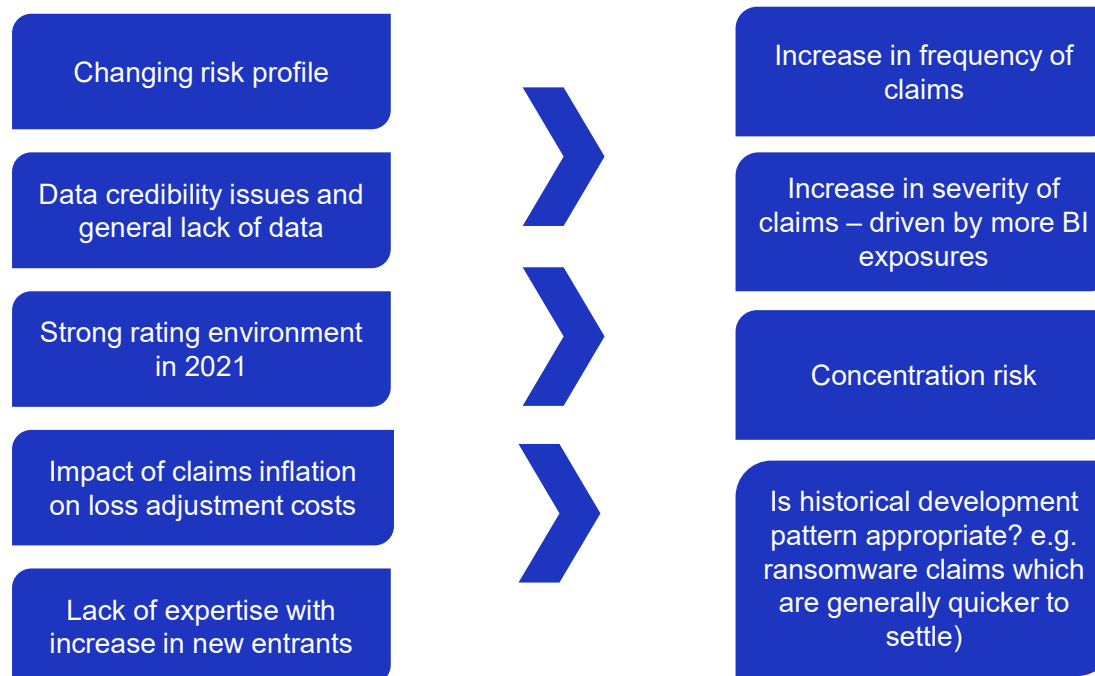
Changing risk profile

Data credibility issues and general lack of data

Strong rating environment in 2021

Impact of claims inflation on loss adjustment costs

Lack of expertise with increase in new entrants

Increase in frequency of claims

Increase in severity of claims – driven by more BI exposures

Concentration risk

Is historical development pattern appropriate? e.g. ransomware claims which are generally quicker to settle)